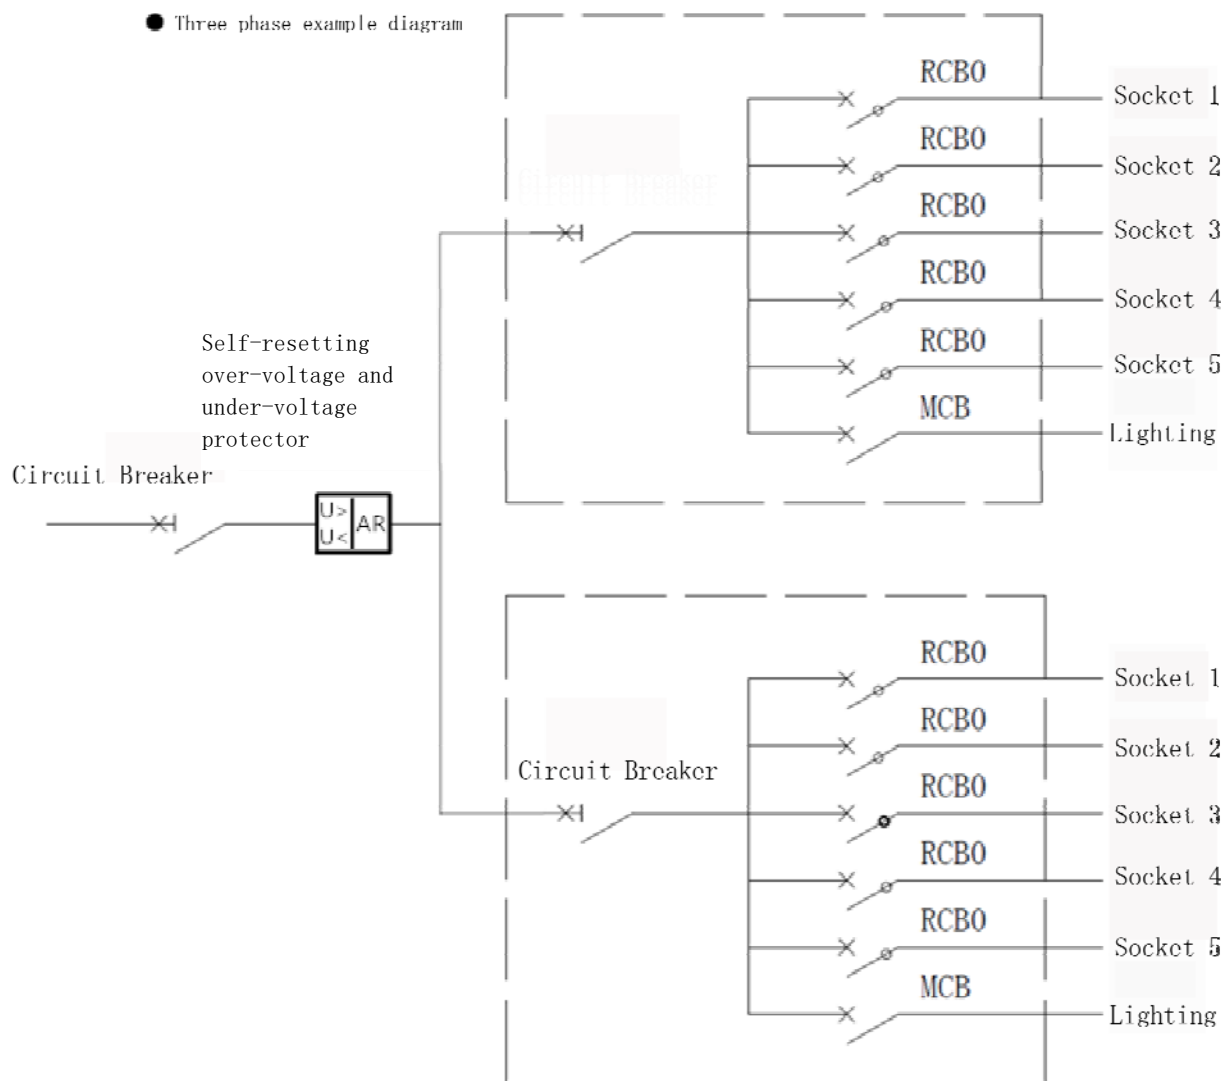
● Three phase example diagram

Circuit Breaker

RCBO
Socket 1
RCBO
Socket 2
RCBO
Socket 3
RCBO
Socket 4
RCBO
Socket 5
MCB
Lighting

Self-resetting over-voltage and under-voltage protector

Circuit Breaker

U>
U<
AR

Circuit Breaker

RCBO
Socket 1
RCBO
Socket 2
RCBO
Socket 3
RCBO
Socket 4
RCBO
Socket 5
MCB
Lighting